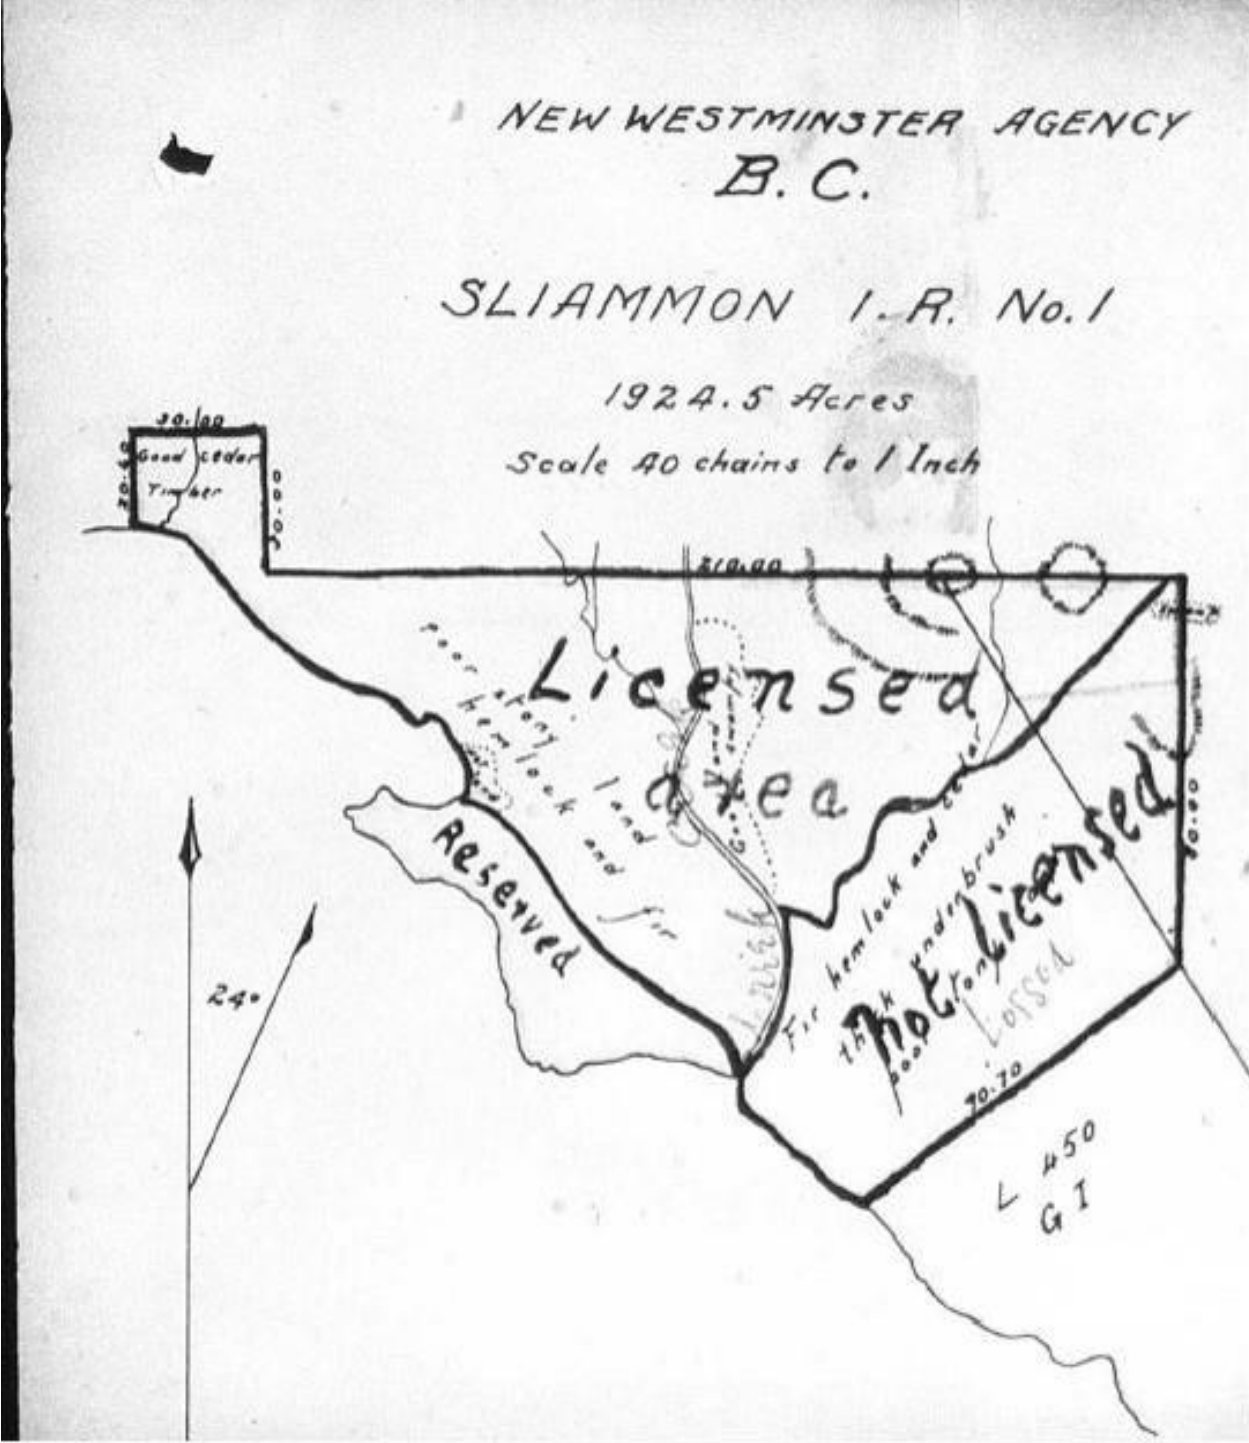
NEW WESTMINSTER AGENCY
B. C.

SLIAMMON I. R. No. 1

1924.5 Acres

Scale 40 chains to 1 Inch

30.00

Good cedar Timber

20.40

20.00

210.00

Licensed area

poor stony land hemlock and fir

Reserved

Creek

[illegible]

30.00

Fir hemlock and cedar

thick underbrush

poor stony

Not licensed

Logged

30.70

24°

L 450
G I